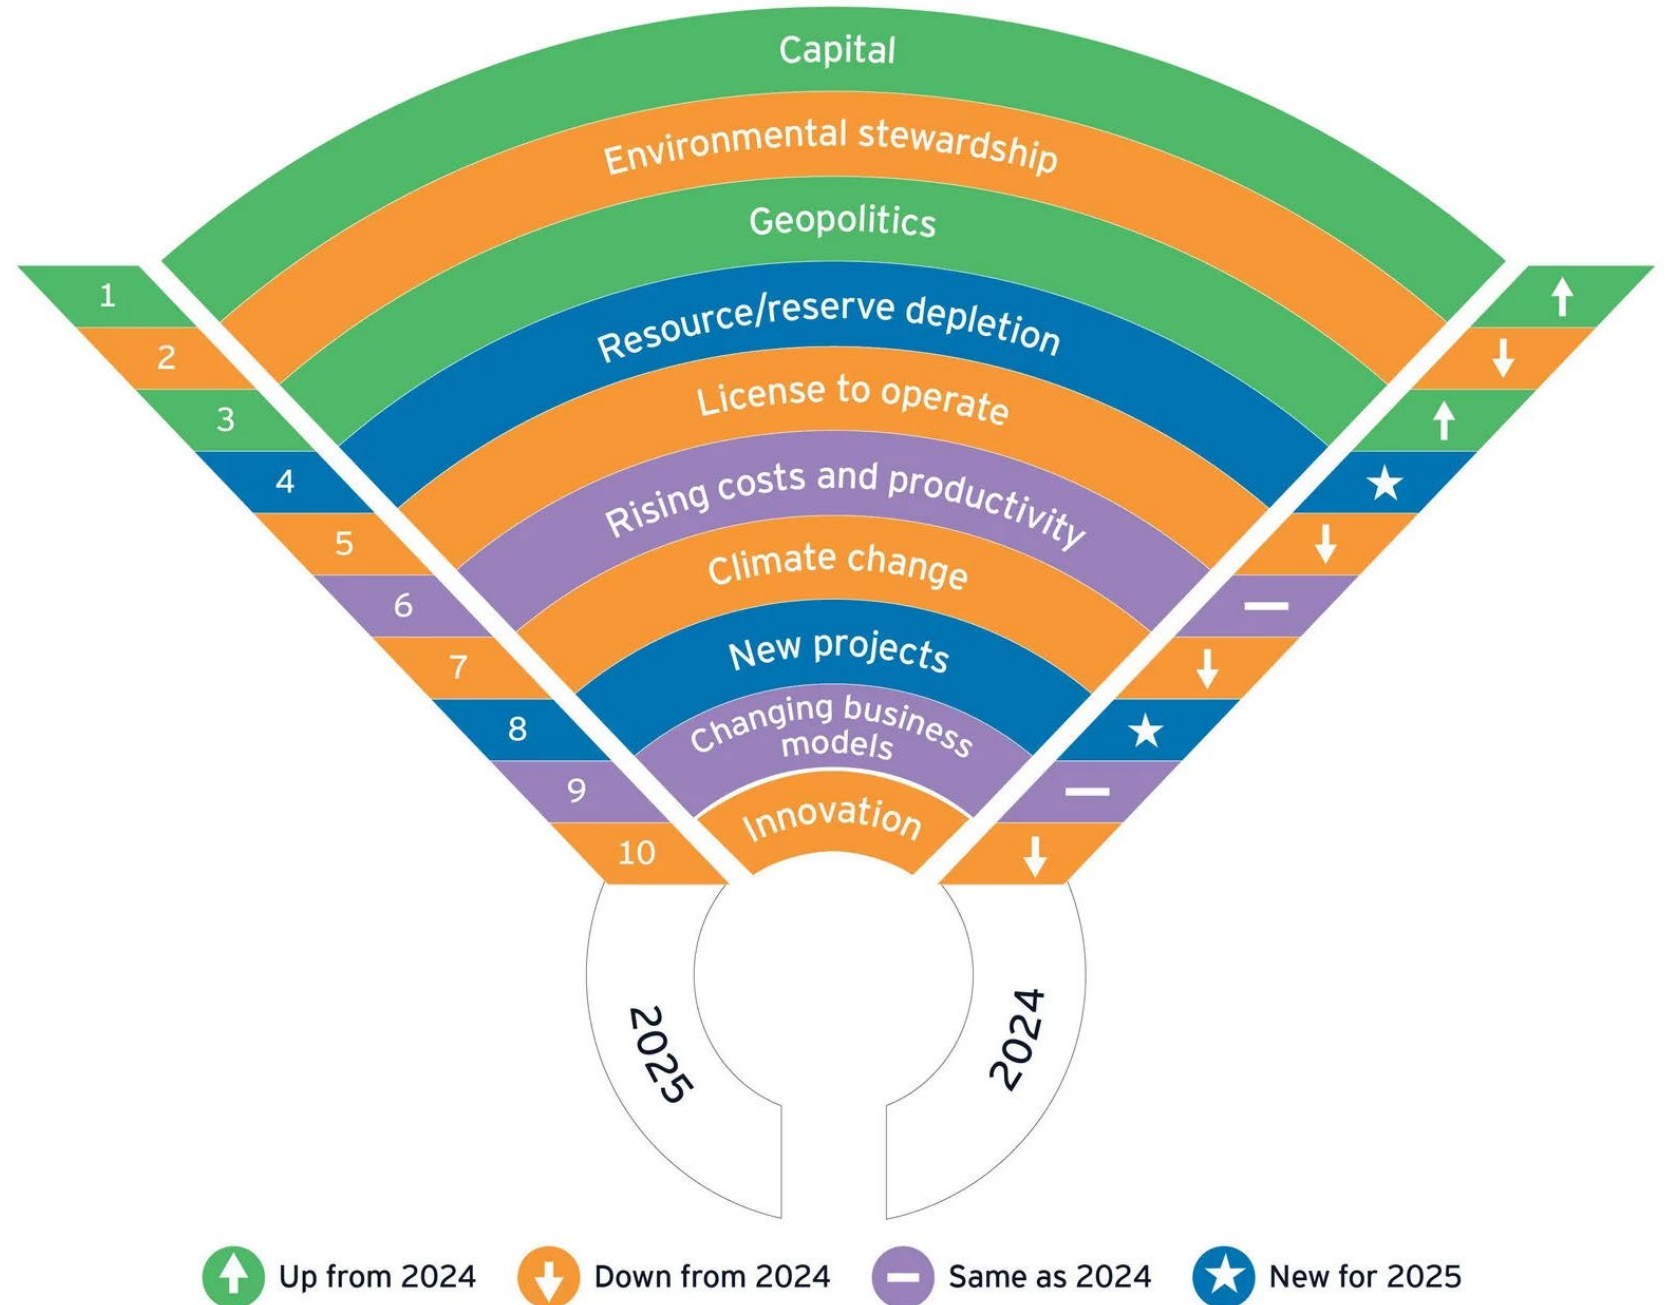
Capital
Environmental stewardship
Geopolitics
Resource/reserve depletion
License to operate
Rising costs and productivity
Climate change
New projects
Changing business models
Innovation

1
2
3
4
5
6
7
8
9
10

2025
2024

Up from 2024
Down from 2024
Same as 2024
New for 2025